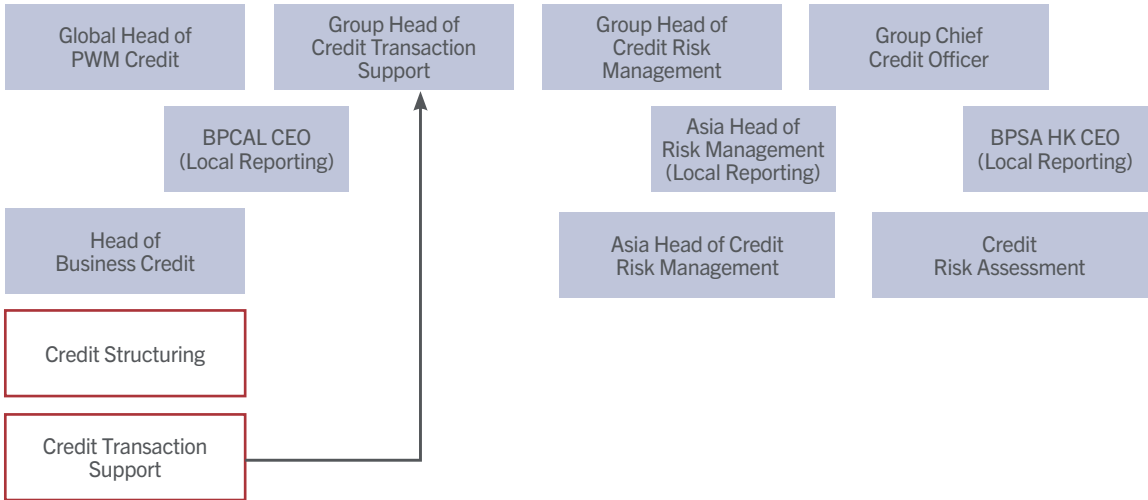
Global Head of PWM Credit

Group Head of Credit Transaction Support

Group Head of Credit Risk Management

Group Chief Credit Officer

BPCAL CEO (Local Reporting)

Asia Head of Risk Management (Local Reporting)

BPSA HK CEO (Local Reporting)

Head of Business Credit

Asia Head of Credit Risk Management

Credit Risk Assessment

Credit Structuring

Credit Transaction Support